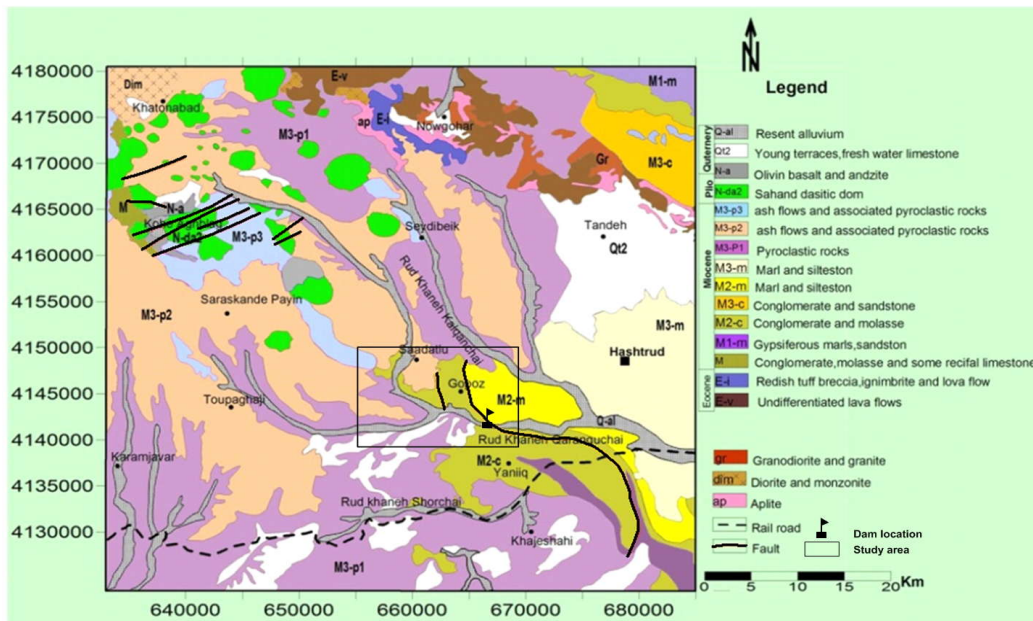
N

Legend

4180000
4175000
4170000
4165000
4160000
4155000
4150000
4145000
4140000
4135000
4130000

640000 650000 660000 670000 680000

Dim
Khatonabad
E-v
E-l
ap
Nowgohar
M1-m
M3-p1
Gr
M3-c
M
N-a
Koh-e Aghbulag
N-da2
M3-p3
Seydibeik
Tandeh
Qt2
Rud Khaneh Kalranchai
M3-p2
Saraskande Payin
M3-m
Hashtrud
Saadatlu
Gopoz
M2-m
Q-al
Toupaghaji
Rud Khaneh Qaranquchai
Karamjavar
M2-c
Yaniiq
Rud khaneh Shorchai
Khajeshahi
M3-p1

Quternery
Q-al Resent alluvium
Qt2 Young terraces,fresh water limestone
Plio
N-a Olivin basalt and andzite
N-da2 Sahand dasitic dom
Miocene
M3-p3 ash flows and associated pyroclastic rocks
M3-p2 ash flows and associated pyroclastic rocks
M3-P1 Pyroclastic rocks
M3-m Marl and siltestom
M2-m Marl and silteston
M3-c Conglomerate and sandstone
M2-c Conglomerate and molasse
M1-m Gypsiferous marls,sandston
M Conglomerate,molasse and some recifal limestone
Eocene
E-l Redish tuff breccia,ignimbrite and lova flow
E-v Undifferentiated lava flows

gr Granodiorite and granite
dim Diorite and monzonite
ap Aplite
Rail road
Fault
Dam location
Study area

0 5 10 15 20 Km